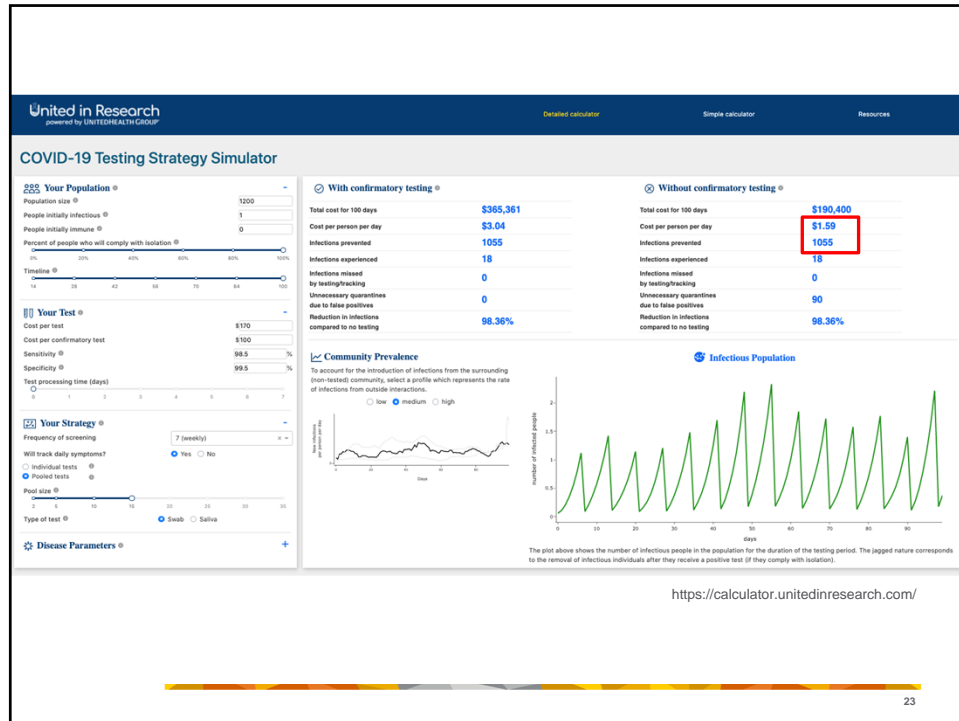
United in Research
powered by UNITEDHEALTH GROUP

Detailed calculator
Simple calculator
Resources

COVID-19 Testing Strategy Simulator

Your Population
Population size 1200
People initially infectious 1
People initially immune 0
Percent of people who will comply with isolation
0% 20% 40% 60% 80% 100%
Timeline
14 28 42 56 70 84 100

Your Test
Cost per test $170
Cost per confirmatory test $100
Sensitivity 98.5 %
Specificity 99.5 %
Test processing time (days)
0 1 2 3 4 5 6 7

Your Strategy
Frequency of screening 7 (weekly)
Will track daily symptoms? Yes No
Individual tests
Pooled tests
Pool size
2 5 10 15 20 25 30
Type of test Swab Saliva

Disease Parameters +

With confirmatory testing

| | |
|---|---|
| Total cost for 100 days | $365,361 |
| Cost per person per day | $3.04 |
| Infections prevented | 1055 |
| Infections experienced | 18 |
| Infections missed by testing/tracking | 0 |
| Unnecessary quarantines due to false positives | 0 |
| Reduction in infections compared to no testing | 98.36% |

Without confirmatory testing

| | |
|---|---|
| Total cost for 100 days | $190,400 |
| Cost per person per day | $1.59 |
| Infections prevented | 1055 |
| Infections experienced | 18 |
| Infections missed by testing/tracking | 0 |
| Unnecessary quarantines due to false positives | 90 |
| Reduction in infections compared to no testing | 98.36% |

Community Prevalence
To account for the introduction of infections from the surrounding (non-tested) community, select a profile which represents the rate of infections from outside interactions.
low medium high
Days

Infectious Population
number of infected people
0 0.5 1 1.5 2
0 10 20 30 40 50 60 70 80 90
days
The plot above shows the number of infectious people in the population for the duration of the testing period. The jagged nature corresponds to the removal of infectious individuals after they receive a positive test (if they comply with isolation).

https://calculator.unitedinresearch.com/

23